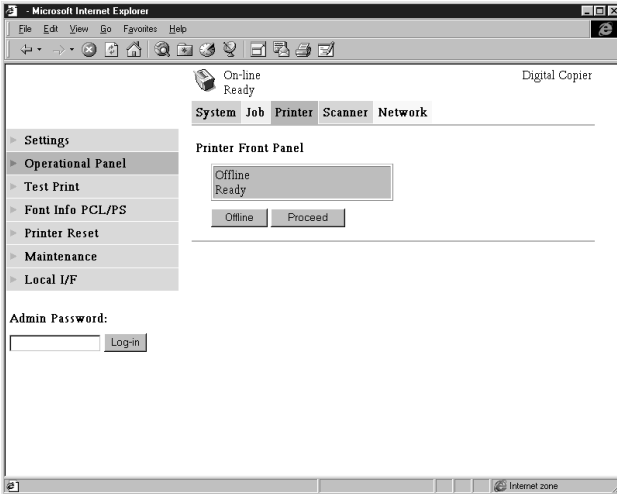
- Microsoft Internet Explorer

File Edit View Go Favorites Help

On-line
Ready

Digital Copier

System Job Printer Scanner Network

Settings
Operational Panel
Test Print
Font Info PCL/PS
Printer Reset
Maintenance
Local I/F

Printer Front Panel

Offline
Ready

Offline Proceed

Admin Password:

Log-in

Internet zone